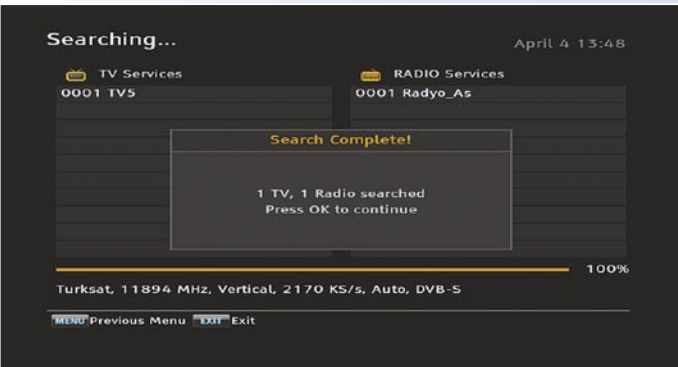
Searching...

April 4 13:48

TV Services

RADIO Services

0001 TV5

0001 Radyo_As

Search Complete!

1 TV, 1 Radio searched
Press OK to continue

100%

Turksat, 11894 MHz, Vertical, 2170 KS/s, Auto, DVB-S

MENU Previous Menu EXIT Exit